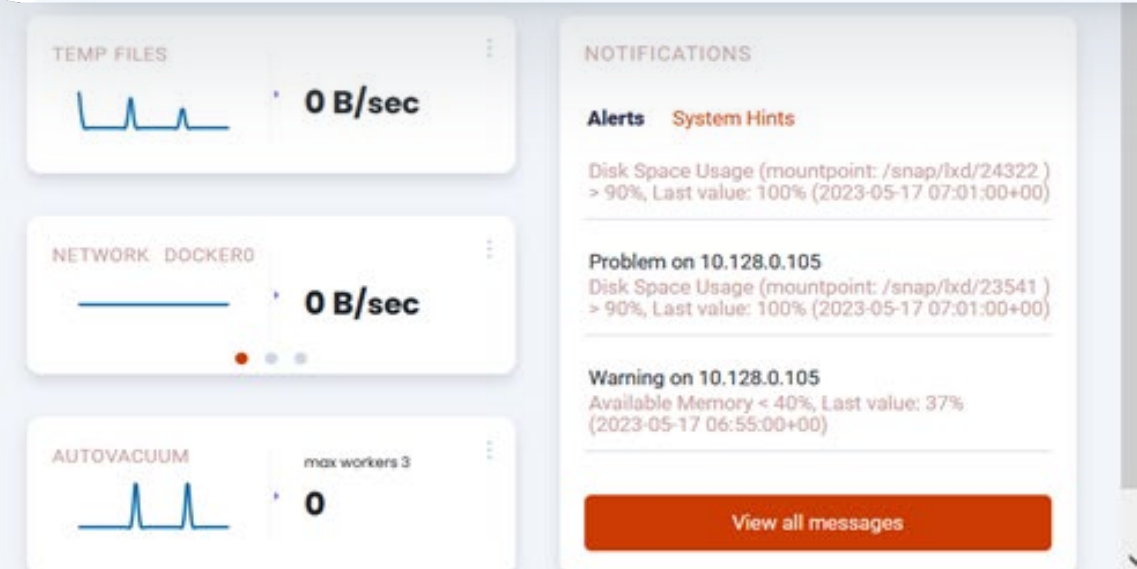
TEMP FILES

0 B/sec

NETWORK DOCKER0

0 B/sec

AUTOVACUUM

max workers 3

0

NOTIFICATIONS

Alerts System Hints

Disk Space Usage (mountpoint: /snap/lxd/24322 ) > 90%, Last value: 100% (2023-05-17 07:01:00+00)

Problem on 10.128.0.105
Disk Space Usage (mountpoint: /snap/lxd/23541 ) > 90%, Last value: 100% (2023-05-17 07:01:00+00)

Warning on 10.128.0.105
Available Memory < 40%, Last value: 37% (2023-05-17 06:55:00+00)

View all messages